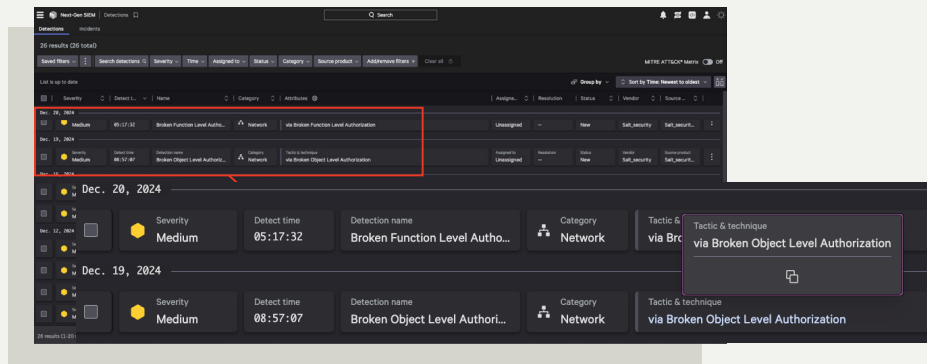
Next-Gen SIEM | Detections

Search

Detections Incidents

26 results (26 total)

Saved filters | Search detections | Severity | Time | Assigned to | Status | Category | Source product | Add/remove filters | Clear all

MITRE ATT&CK® Matrix Off

List is up to date

Group by | Sort by Time: Newest to oldest

| Severity | Detect t... | Name | Category | Attributes | Assignee | Resolution | Status | Vendor | Source ... |
|---|---|---|---|---|---|---|---|---|---|
| Dec. 20, 2024 | | | | | | | | | |
| Medium | 05:17:32 | Broken Function Level Autho... | Network | via Broken Function Level Authorization | Unassigned | -- | New | Salt_security | Salt_securit... |
| Dec. 19, 2024 | | | | | | | | | |
| Severity Medium | Detect time 08:57:07 | Detection name Broken Object Level Authoriz... | Category Network | Tactic & technique via Broken Object Level Authorization | Assigned to Unassigned | Resolution -- | Status New | Vendor Salt_security | Source product Salt_securit... |

Dec. 20, 2024

Severity Medium | Detect time 05:17:32 | Detection name Broken Function Level Autho... | Category Network | Tactic & via Bro

Tactic & technique
via Broken Object Level Authorization

Dec. 19, 2024

Severity Medium | Detect time 08:57:07 | Detection name Broken Object Level Authori... | Category Network | Tactic & technique via Broken Object Level Authorization

Dec. 12, 2024

26 results (1-26